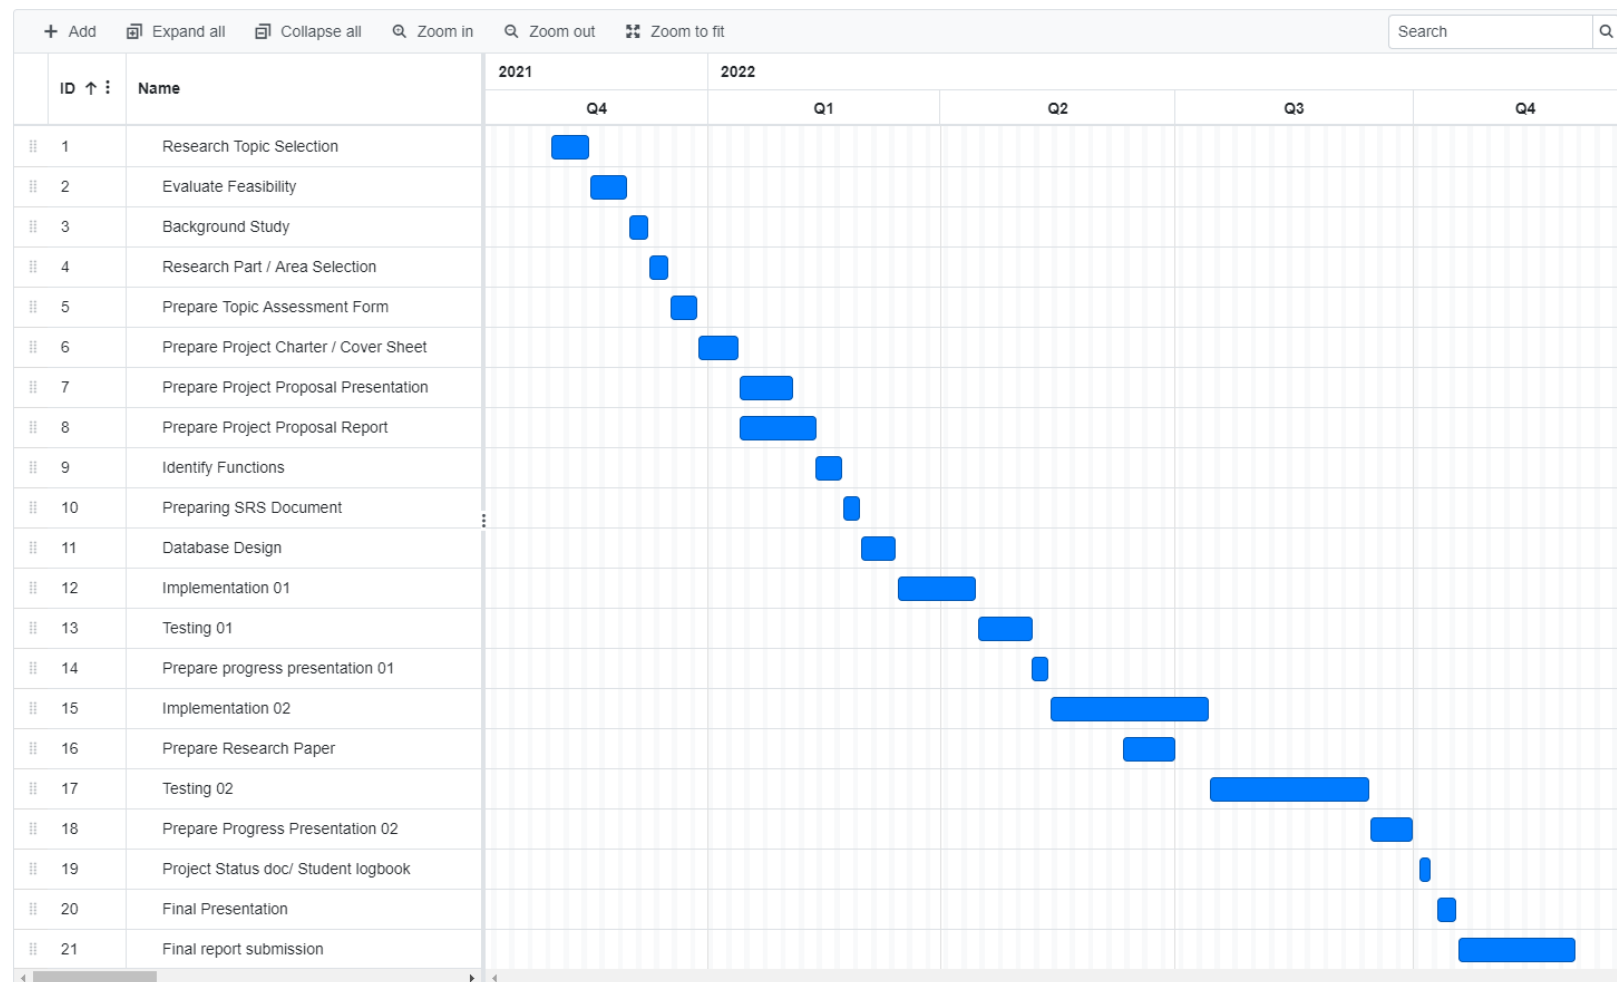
+ Add   Expand all   Collapse all   Zoom in   Zoom out   Zoom to fit   Search

| ID ↑ | Name |
|---|---|
| 1 | Research Topic Selection |
| 2 | Evaluate Feasibility |
| 3 | Background Study |
| 4 | Research Part / Area Selection |
| 5 | Prepare Topic Assessment Form |
| 6 | Prepare Project Charter / Cover Sheet |
| 7 | Prepare Project Proposal Presentation |
| 8 | Prepare Project Proposal Report |
| 9 | Identify Functions |
| 10 | Preparing SRS Document |
| 11 | Database Design |
| 12 | Implementation 01 |
| 13 | Testing 01 |
| 14 | Prepare progress presentation 01 |
| 15 | Implementation 02 |
| 16 | Prepare Research Paper |
| 17 | Testing 02 |
| 18 | Prepare Progress Presentation 02 |
| 19 | Project Status doc/ Student logbook |
| 20 | Final Presentation |
| 21 | Final report submission |

2021   2022
Q4   Q1   Q2   Q3   Q4